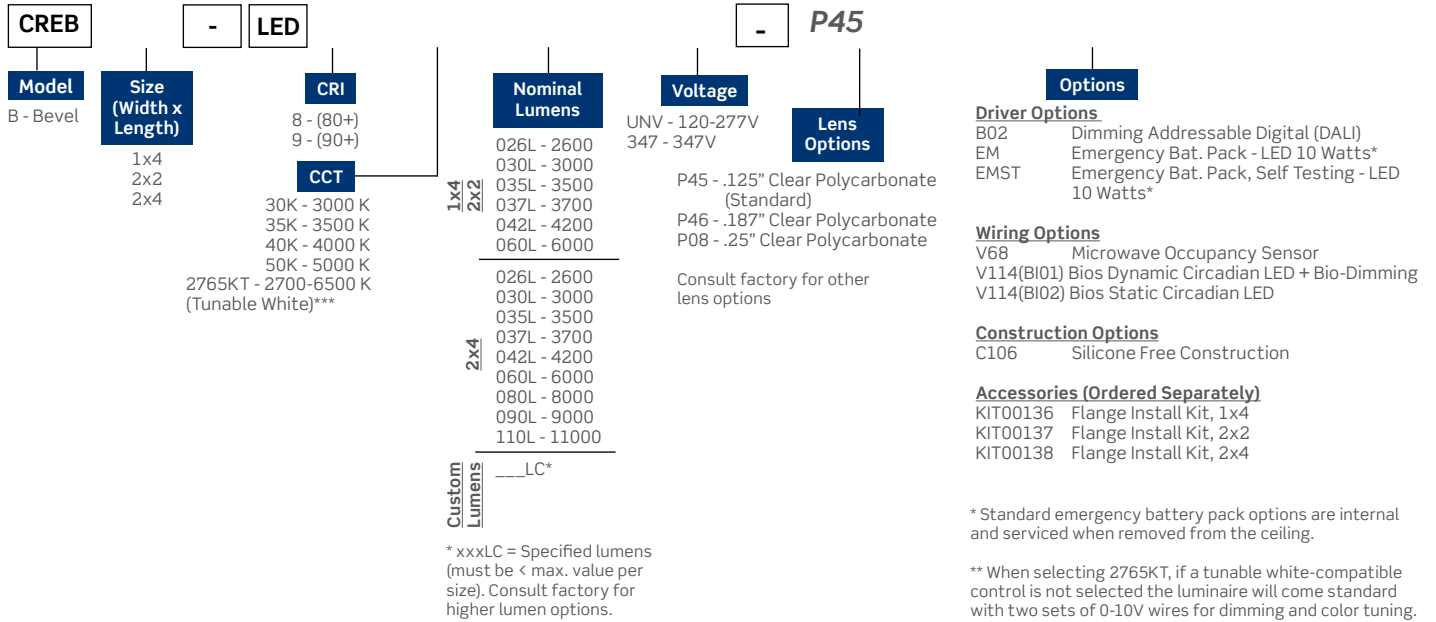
CREB - LED - P45

Model
B - Bevel

Size (Width x Length)
1x4
2x2
2x4

CRI
8 - (80+)
9 - (90+)

CCT
30K - 3000 K
35K - 3500 K
40K - 4000 K
50K - 5000 K
2765KT - 2700-6500 K
(Tunable White)***

Nominal Lumens

1x4 2x2
026L - 2600
030L - 3000
035L - 3500
037L - 3700
042L - 4200
060L - 6000

2x4
026L - 2600
030L - 3000
035L - 3500
037L - 3700
042L - 4200
060L - 6000
080L - 8000
090L - 9000
110L - 11000

Custom Lumens
___LC*

* xxxLC = Specified lumens (must be < max. value per size). Consult factory for higher lumen options.

Voltage
UNV - 120-277V
347 - 347V

Lens Options
P45 - .125" Clear Polycarbonate (Standard)
P46 - .187" Clear Polycarbonate
P08 - .25" Clear Polycarbonate

Consult factory for other lens options

Options

Driver Options
B02 Dimming Addressable Digital (DALI)
EM Emergency Bat. Pack - LED 10 Watts*
EMST Emergency Bat. Pack, Self Testing - LED 10 Watts*

Wiring Options
V68 Microwave Occupancy Sensor
V114(BI01) Bios Dynamic Circadian LED + Bio-Dimming
V114(BI02) Bios Static Circadian LED

Construction Options
C106 Silicone Free Construction

Accessories (Ordered Separately)
KIT00136 Flange Install Kit, 1x4
KIT00137 Flange Install Kit, 2x2
KIT00138 Flange Install Kit, 2x4

* Standard emergency battery pack options are internal and serviced when removed from the ceiling.

** When selecting 2765KT, if a tunable white-compatible control is not selected the luminaire will come standard with two sets of 0-10V wires for dimming and color tuning.